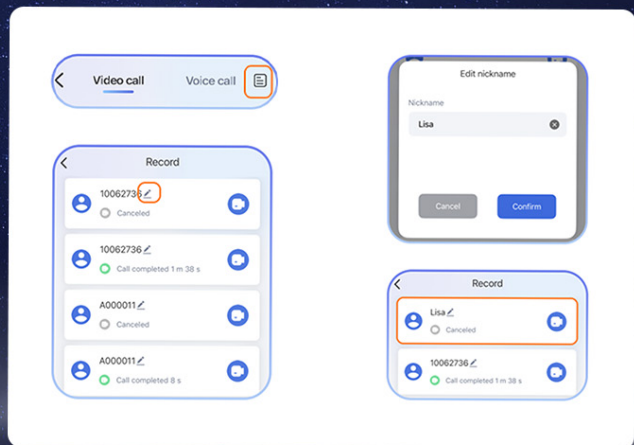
Video call Voice call

Record

10062736
Canceled

10062736
Call completed 1 m 38 s

A000011
Canceled

A000011
Call completed 8 s

Edit nickname

Nickname

Lisa

Cancel Confirm

Record

Lisa
Canceled

10062736
Call completed 1 m 38 s